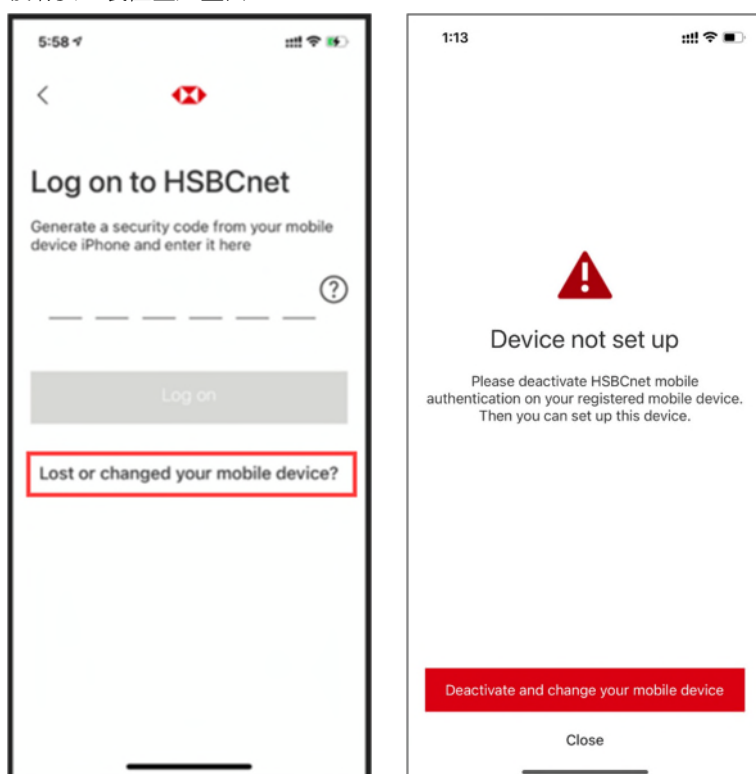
5:58

Log on to HSBCnet

Generate a security code from your mobile device iPhone and enter it here

?

Log on

Lost or changed your mobile device?

1:13

Device not set up

Please deactivate HSBCnet mobile authentication on your registered mobile device. Then you can set up this device.

Deactivate and change your mobile device

Close